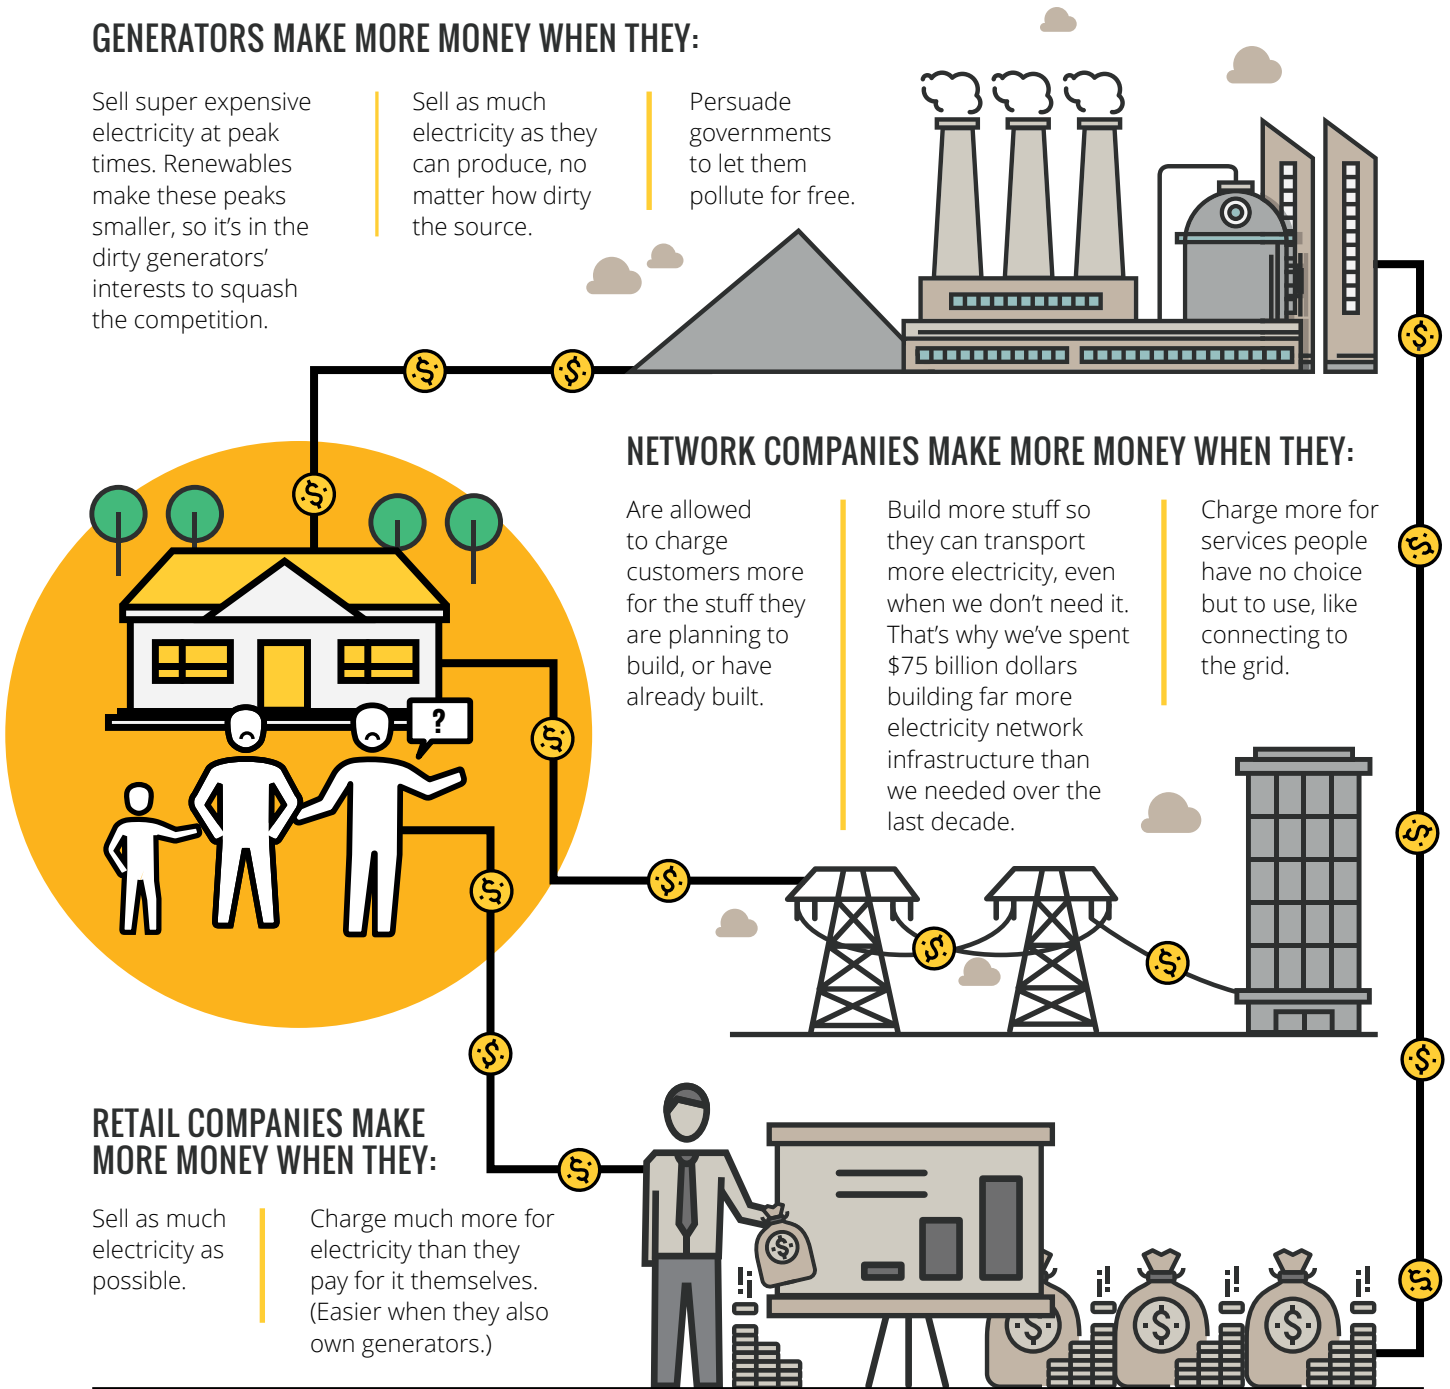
GENERATORS MAKE MORE MONEY WHEN THEY:

Sell super expensive electricity at peak times. Renewables make these peaks smaller, so it's in the dirty generators' interests to squash the competition.

Sell as much electricity as they can produce, no matter how dirty the source.

Persuade governments to let them pollute for free.

NETWORK COMPANIES MAKE MORE MONEY WHEN THEY:

Are allowed to charge customers more for the stuff they are planning to build, or have already built.

Build more stuff so they can transport more electricity, even when we don't need it. That's why we've spent $75 billion dollars building far more electricity network infrastructure than we needed over the last decade.

Charge more for services people have no choice but to use, like connecting to the grid.

?

RETAIL COMPANIES MAKE MORE MONEY WHEN THEY:

Sell as much electricity as possible.

Charge much more for electricity than they pay for it themselves. (Easier when they also own generators.)